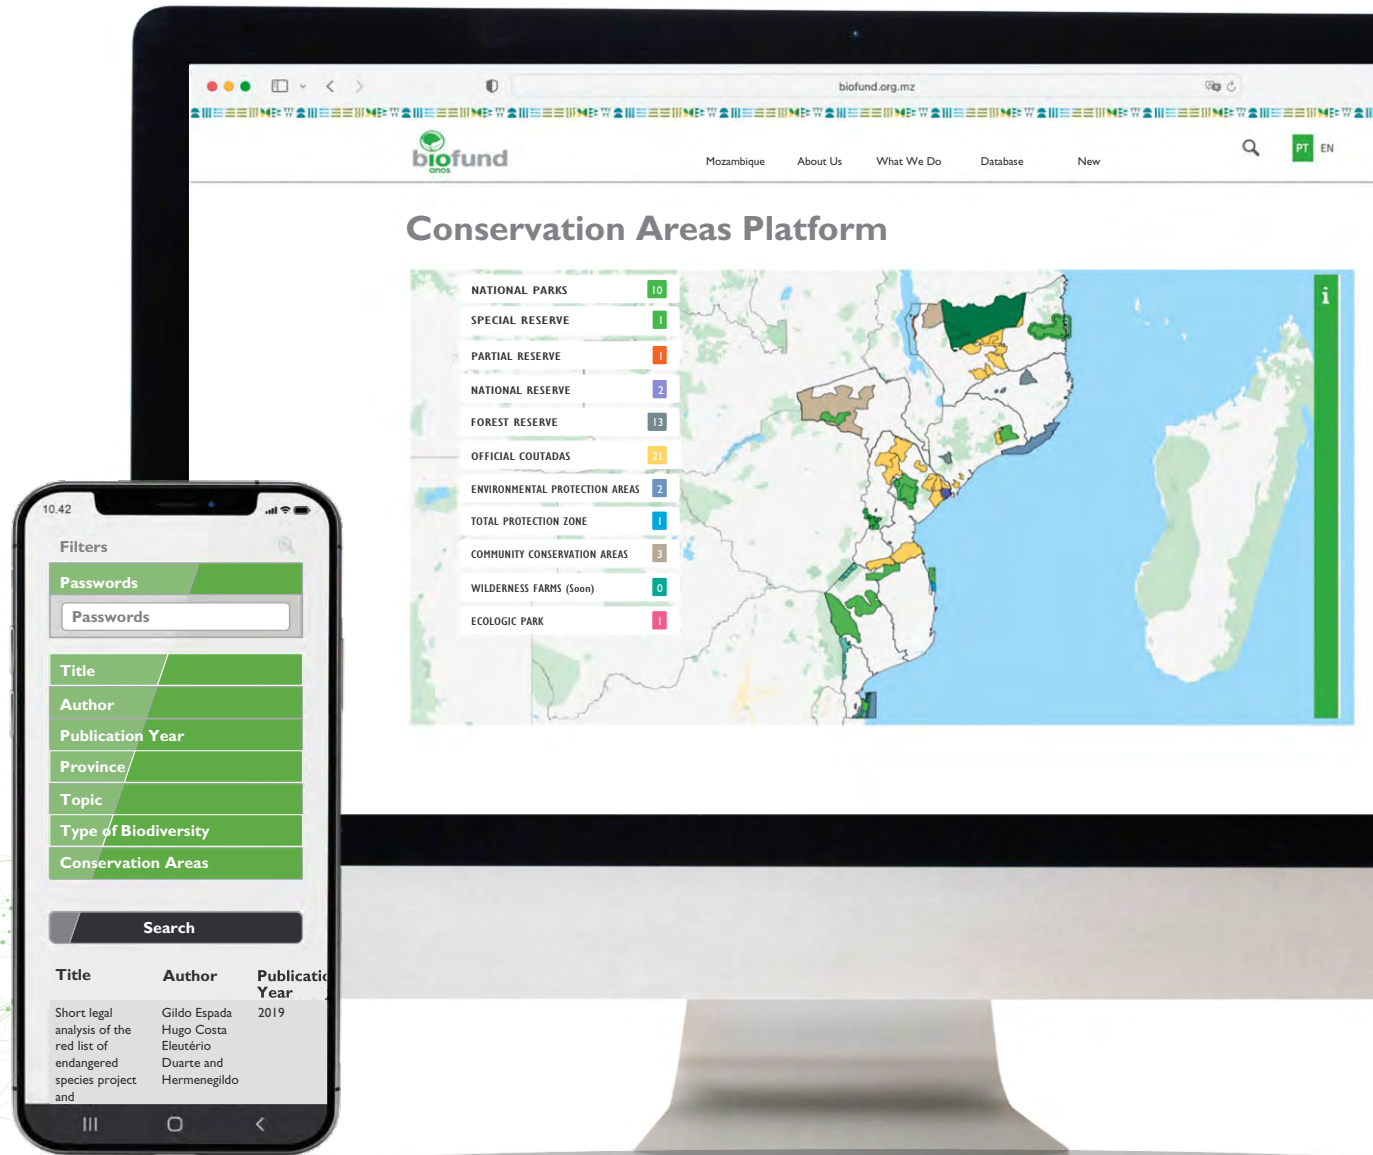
biofund.org.mz

biofund anos

Mozambique About Us What We Do Database New

PT EN

Conservation Areas Platform

| | |
|---|---|
| NATIONAL PARKS | 10 |
| SPECIAL RESERVE | 1 |
| PARTIAL RESERVE | 1 |
| NATIONAL RESERVE | 2 |
| FOREST RESERVE | 13 |
| OFFICIAL COUTADAS | 21 |
| ENVIRONMENTAL PROTECTION AREAS | 2 |
| TOTAL PROTECTION ZONE | 1 |
| COMMUNITY CONSERVATION AREAS | 3 |
| WILDERNESS FARMS (Soon) | 0 |
| ECOLOGIC PARK | 1 |

i

10.42

Filters

Passwords

Passwords

Title

Author

Publication Year

Province

Topic

Type of Biodiversity

Conservation Areas

Search

| Title | Author | Publicatio Year |
|---|---|---|
| Short legal analysis of the red list of endangered species project and | Gildo Espada Hugo Costa Eleutério Duarte and Hermenegildo | 2019 |